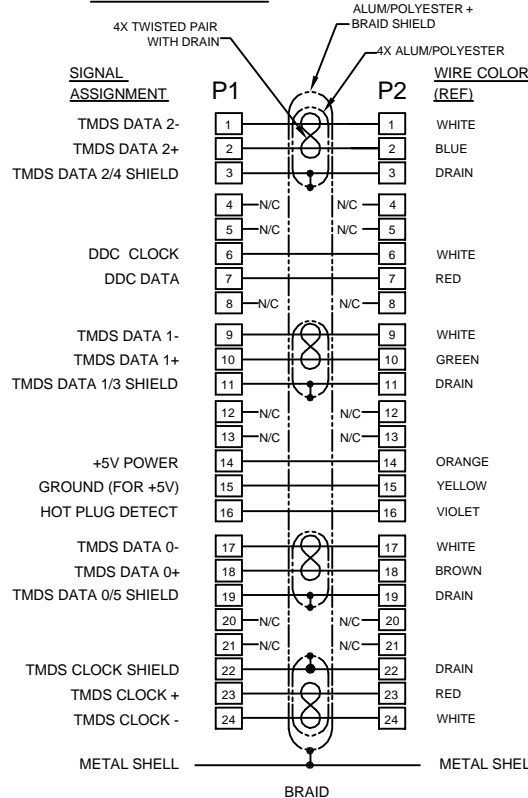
ALUM/POLYESTER + BRAID SHIELD

4X TWISTED PAIR WITH DRAIN

4X ALUM/POLYESTER

| SIGNAL ASSIGNMENT | P1 | | P2 | WIRE COLOR (REF) |
|---|---|---|---|---|
| TMDS DATA 2- | 1 | | 1 | WHITE |
| TMDS DATA 2+ | 2 | | 2 | BLUE |
| TMDS DATA 2/4 SHIELD | 3 | | 3 | DRAIN |
| | 4 | N/C N/C | 4 | |
| | 5 | N/C N/C | 5 | |
| DDC CLOCK | 6 | | 6 | WHITE |
| DDC DATA | 7 | | 7 | RED |
| | 8 | N/C N/C | 8 | |
| TMDS DATA 1- | 9 | | 9 | WHITE |
| TMDS DATA 1+ | 10 | | 10 | GREEN |
| TMDS DATA 1/3 SHIELD | 11 | | 11 | DRAIN |
| | 12 | N/C N/C | 12 | |
| | 13 | N/C N/C | 13 | |
| +5V POWER | 14 | | 14 | ORANGE |
| GROUND (FOR +5V) | 15 | | 15 | YELLOW |
| HOT PLUG DETECT | 16 | | 16 | VIOLET |
| TMDS DATA 0- | 17 | | 17 | WHITE |
| TMDS DATA 0+ | 18 | | 18 | BROWN |
| TMDS DATA 0/5 SHIELD | 19 | | 19 | DRAIN |
| | 20 | N/C N/C | 20 | |
| | 21 | N/C N/C | 21 | |
| TMDS CLOCK SHIELD | 22 | | 22 | DRAIN |
| TMDS CLOCK + | 23 | | 23 | RED |
| TMDS CLOCK - | 24 | | 24 | WHITE |

METAL SHELL — METAL SHELL

BRAID